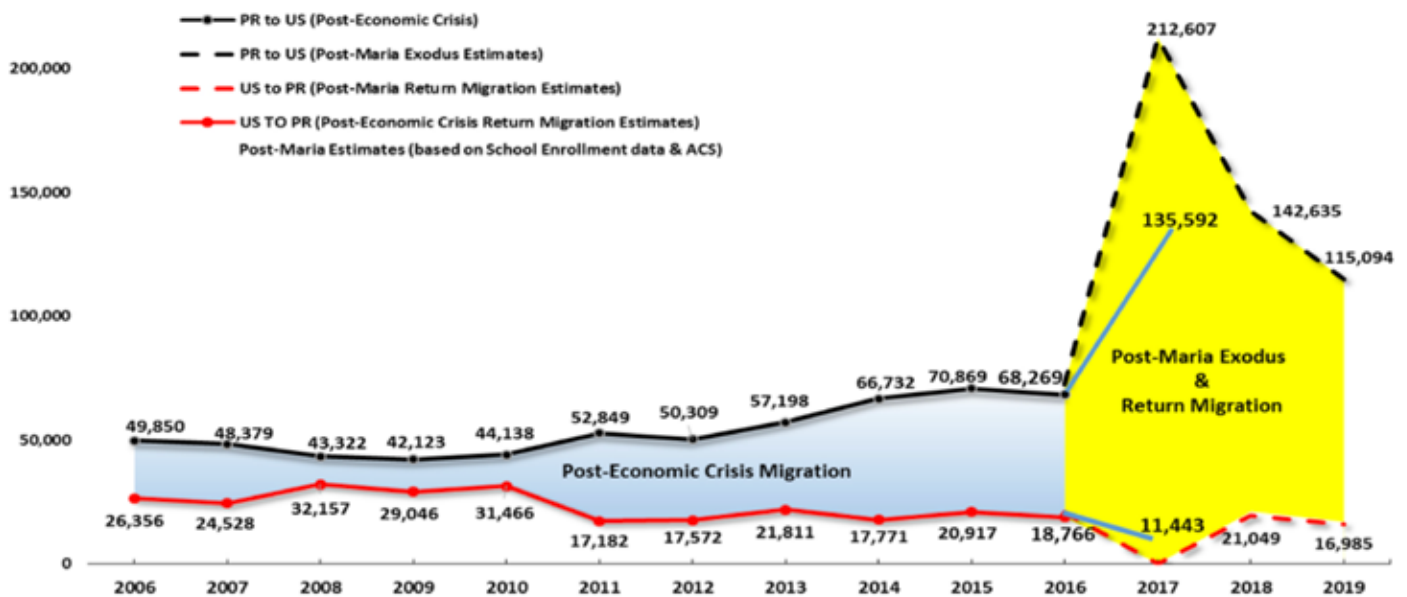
PR to US (Post-Economic Crisis)
PR to US (Post-Maria Exodus Estimates)
US to PR (Post-Maria Return Migration Estimates)
US TO PR (Post-Economic Crisis Return Migration Estimates)
Post-Maria Estimates (based on School Enrollment data & ACS)

200,000
150,000
100,000
50,000
0

212,607
142,635
115,094
135,592
49,850
48,379
43,322
42,123
44,138
52,849
50,309
57,198
66,732
70,869
68,269
Post-Maria Exodus & Return Migration
Post-Economic Crisis Migration
26,356
24,528
32,157
29,046
31,466
17,182
17,572
21,811
17,771
20,917
18,766
11,443
21,049
16,985

2006
2007
2008
2009
2010
2011
2012
2013
2014
2015
2016
2017
2018
2019